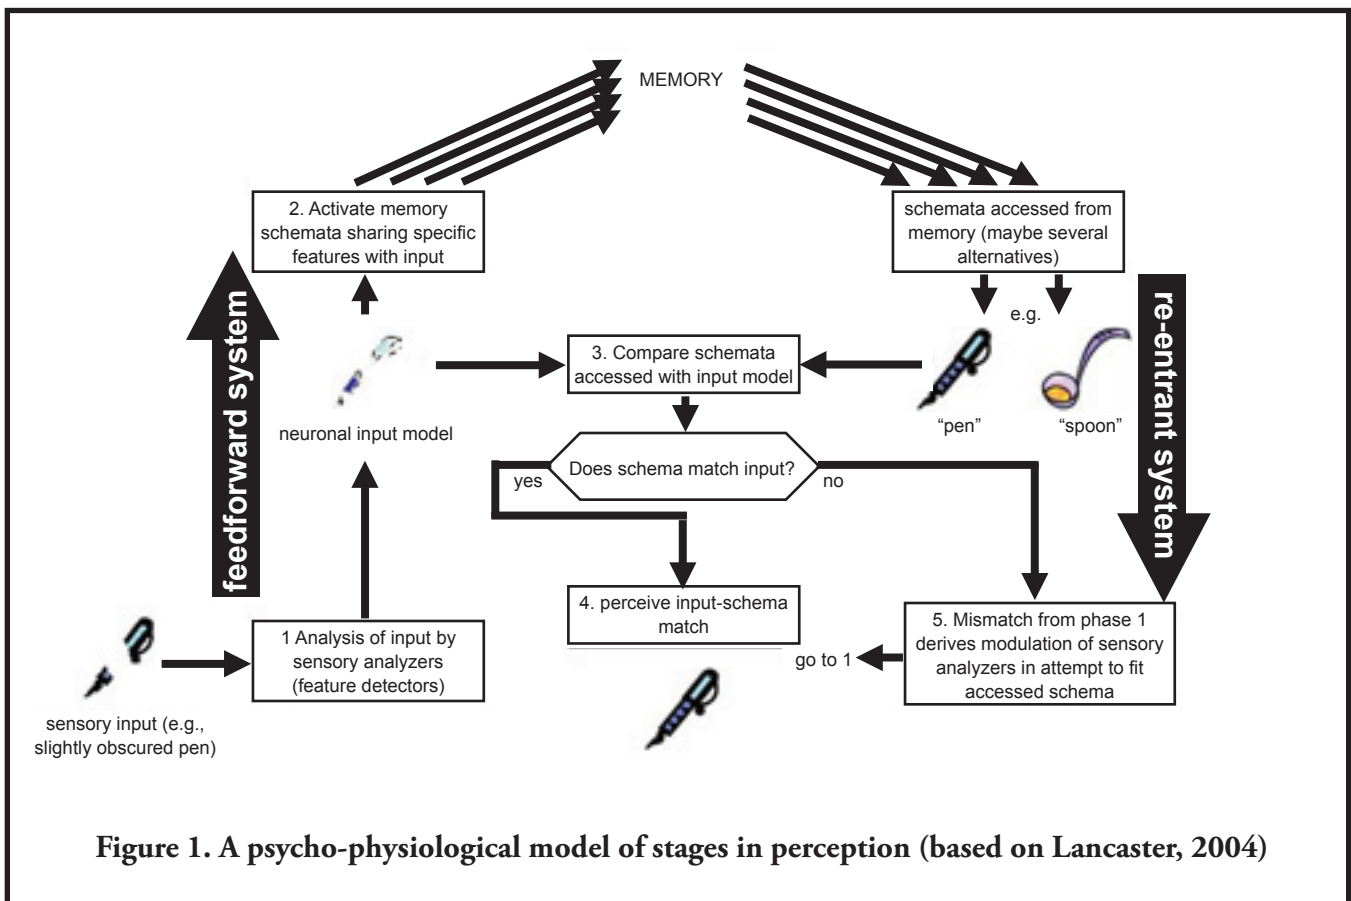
MEMORY

2. Activate memory schemata sharing specific features with input

schemata accessed from memory (maybe several alternatives)

feedforward system

re-entrant system

e.g.

neuronal input model

3. Compare schemata accessed with input model

"pen"

"spoon"

yes

Does schema match input?

no

4. perceive input-schema match

1 Analysis of input by sensory analyzers (feature detectors)

sensory input (e.g., slightly obscured pen)

go to 1

5. Mismatch from phase 1 derives modulation of sensory analyzers in attempt to fit accessed schema

Figure 1. A psycho-physiological model of stages in perception (based on Lancaster, 2004)